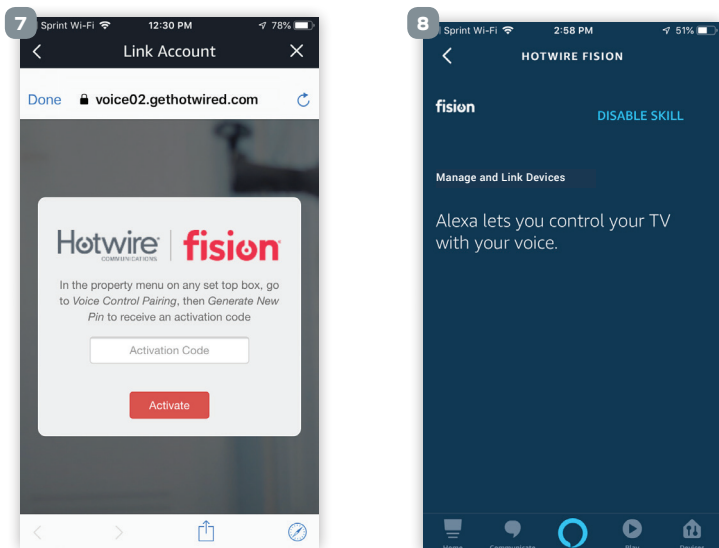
7

Sprint Wi-Fi 12:30 PM 78%

Link Account

Done voice02.gethotwired.com

Hotwire COMMUNICATIONS | fision

In the property menu on any set top box, go to *Voice Control Pairing*, then *Generate New Pin* to receive an activation code

Activation Code

Activate

8

Sprint Wi-Fi 2:58 PM 51%

HOTWIRE FISION

fision

DISABLE SKILL

Manage and Link Devices

Alexa lets you control your TV with your voice.

Home Communicate Play Devices